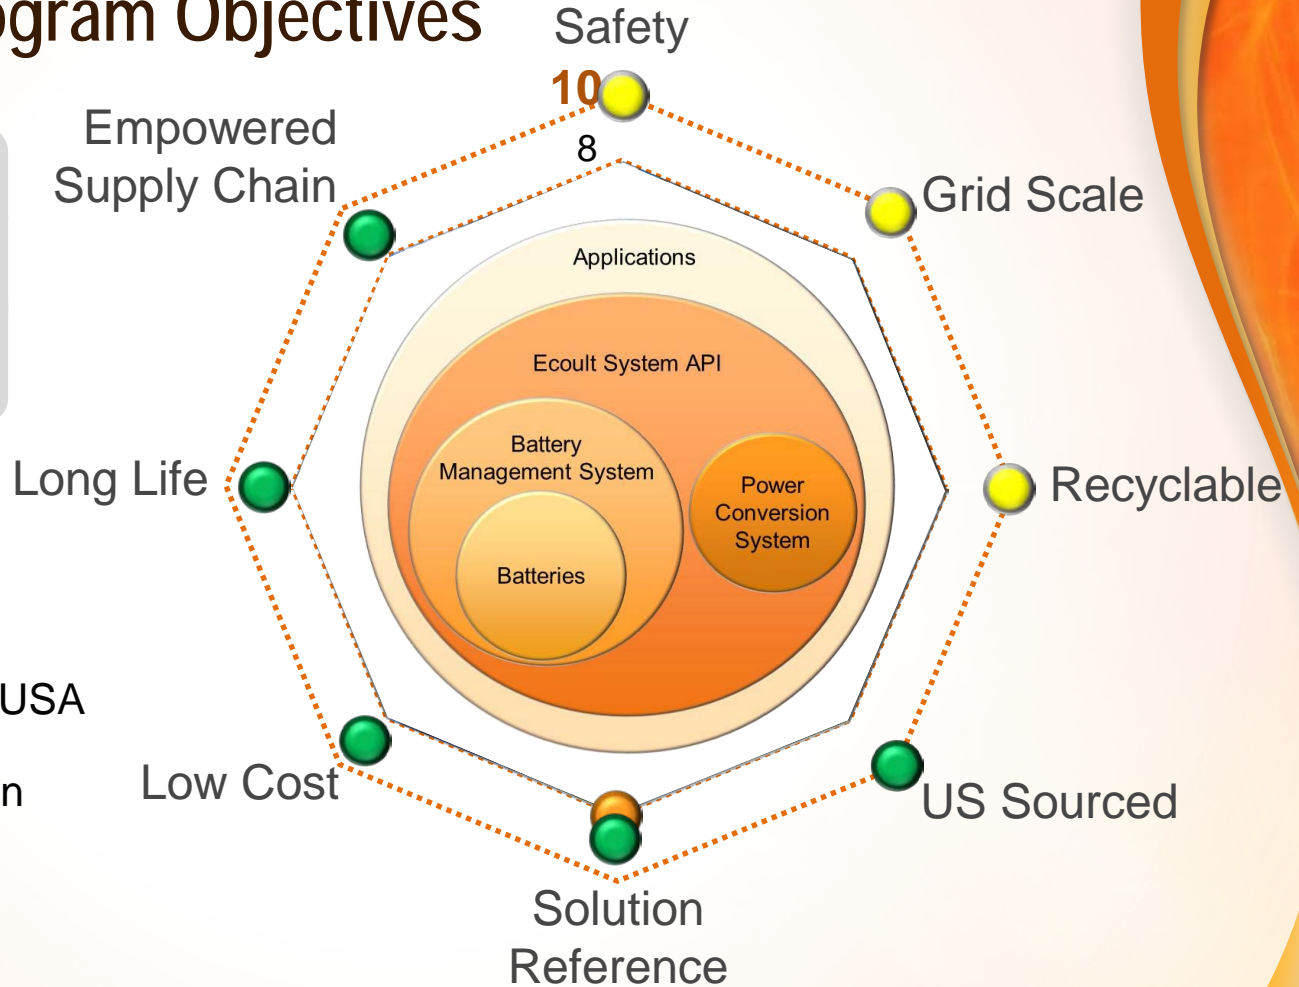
gram Objectives

Safety

10

8

Empowered Supply Chain

Grid Scale

Applications

Ecoult System API

Battery Management System

Power Conversion System

Batteries

Long Life

Recyclable

USA

n

Low Cost

US Sourced

Solution Reference